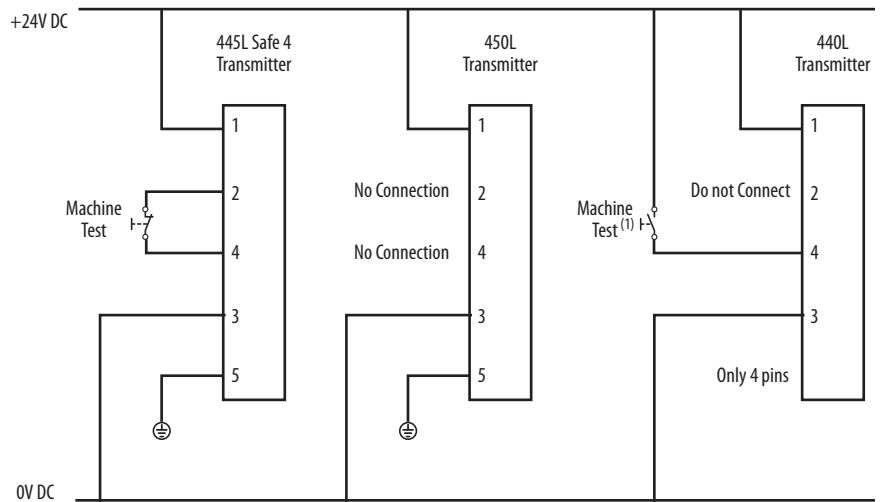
+24V DC

445L Safe 4 Transmitter

1

Machine Test

2

4

3

5

450L Transmitter

1

No Connection 2

No Connection 4

3

5

440L Transmitter

1

Machine Test $^{(1)}$

Do not Connect 2

4

3

Only 4 pins

0V DC